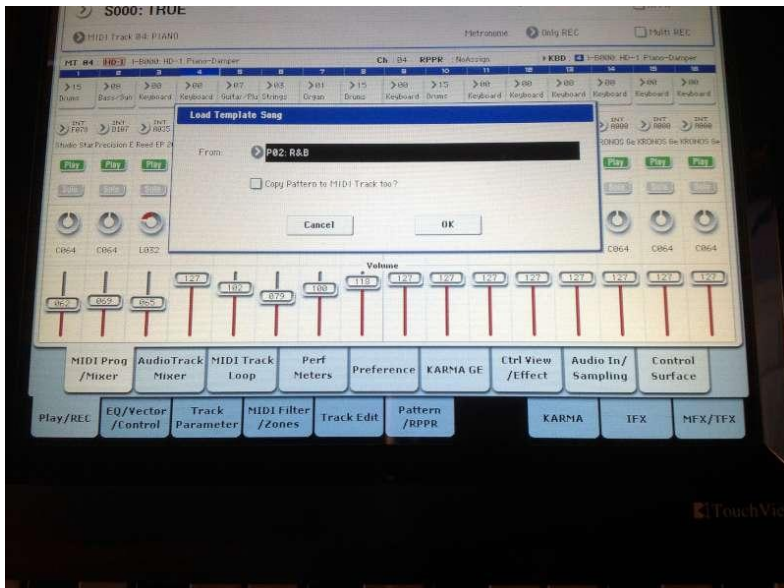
S000: TRUE

MIDI Track 04: PIANO

Metronome

Only REC

Multi REC

MT 04 HD-1 I-B000: HD-1 Piano-Damper

Ch 04 RPPR NoAssign

KBD I-B000: HD-1 Piano-Damper

1 2 3 4 5 6 7 8 9 10 11 12 13 14 15 16

15 Drums
08 Bass/Syn
00 Keyboard
00 Keyboard
07 Guitar/Plu
03 Strings
01 Organ
15 Drums
00 Keyboard
15 Drums
00 Keyboard
00 Keyboard
00 Keyboard
00 Keyboard
00 Keyboard
00 Keyboard

INT F070
INT D107
INT A035

INT A000
INT A000
INT A000

Studio Star Precision E Reed EP 2

KRONOS Ge KRONOS Ge KRONOS Ge

Play Play Play

Play Play Play

Solo Solo Solo

C064 C064 L032

C064 C064 C064

Load Template Song

From: P02: R&B

Copy Pattern to MIDI Track too?

Cancel

OK

Volume

062 069 065 127 102 079 100 118 127 127 127 127 127 127 127 127

MIDI Prog /Mixer

AudioTrack Mixer

MIDI Track Loop

Perf Meters

Preference

KARMA GE

Ctrl View /Effect

Audio In/ Sampling

Control Surface

Play/REC

EQ/Vector /Control

Track Parameter

MIDI Filter /Zones

Track Edit

Pattern /RPPR

KARMA

IFX

MFX/TFX

TouchVie